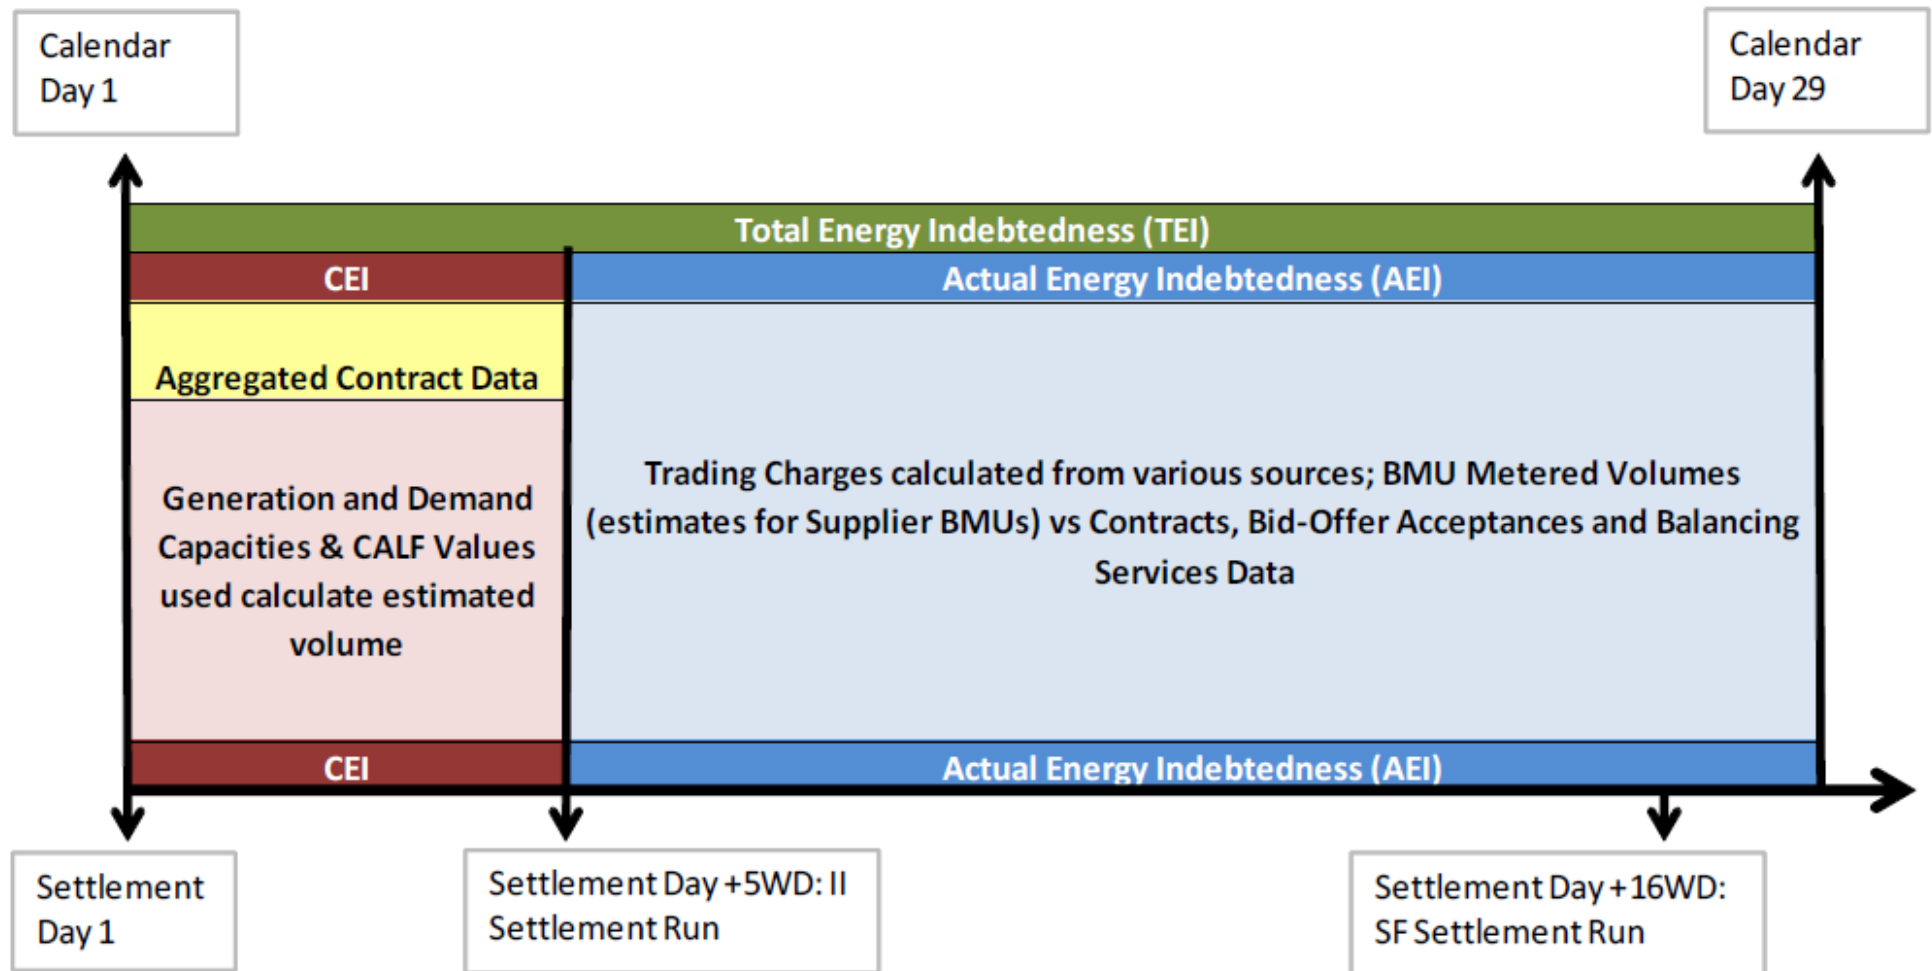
Calendar Day 1

Calendar Day 29

Total Energy Indebtedness (TEI)

CEI

Actual Energy Indebtedness (AEI)

Aggregated Contract Data

Generation and Demand Capacities & CALF Values used calculate estimated volume

Trading Charges calculated from various sources; BMU Metered Volumes (estimates for Supplier BMUs) vs Contracts, Bid-Offer Acceptances and Balancing Services Data

CEI

Actual Energy Indebtedness (AEI)

Settlement Day 1

Settlement Day +5WD: II Settlement Run

Settlement Day +16WD: SF Settlement Run